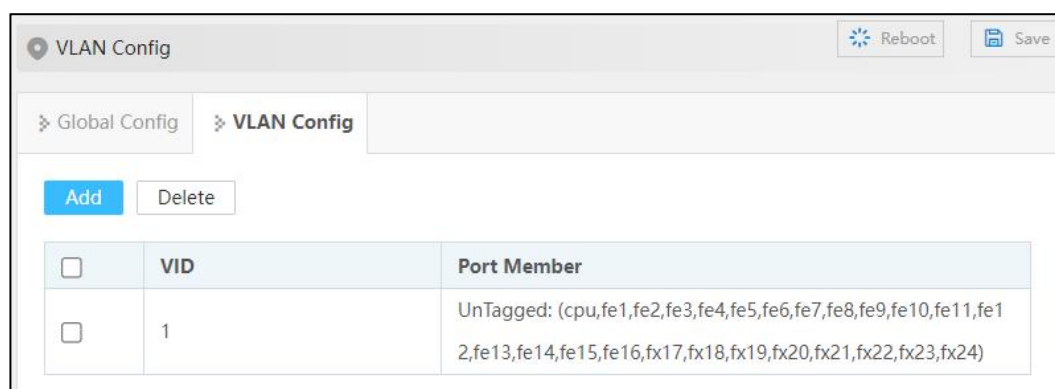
VLAN Config

Reboot

Save

Global Config

VLAN Config

Add

Delete

| | VID | Port Member |
|---|---|---|
| ☐ | | |
| ☐ | 1 | UnTagged: (cpu,fe1,fe2,fe3,fe4,fe5,fe6,fe7,fe8,fe9,fe10,fe11,fe12,fe13,fe14,fe15,fe16,fx17,fx18,fx19,fx20,fx21,fx22,fx23,fx24) |